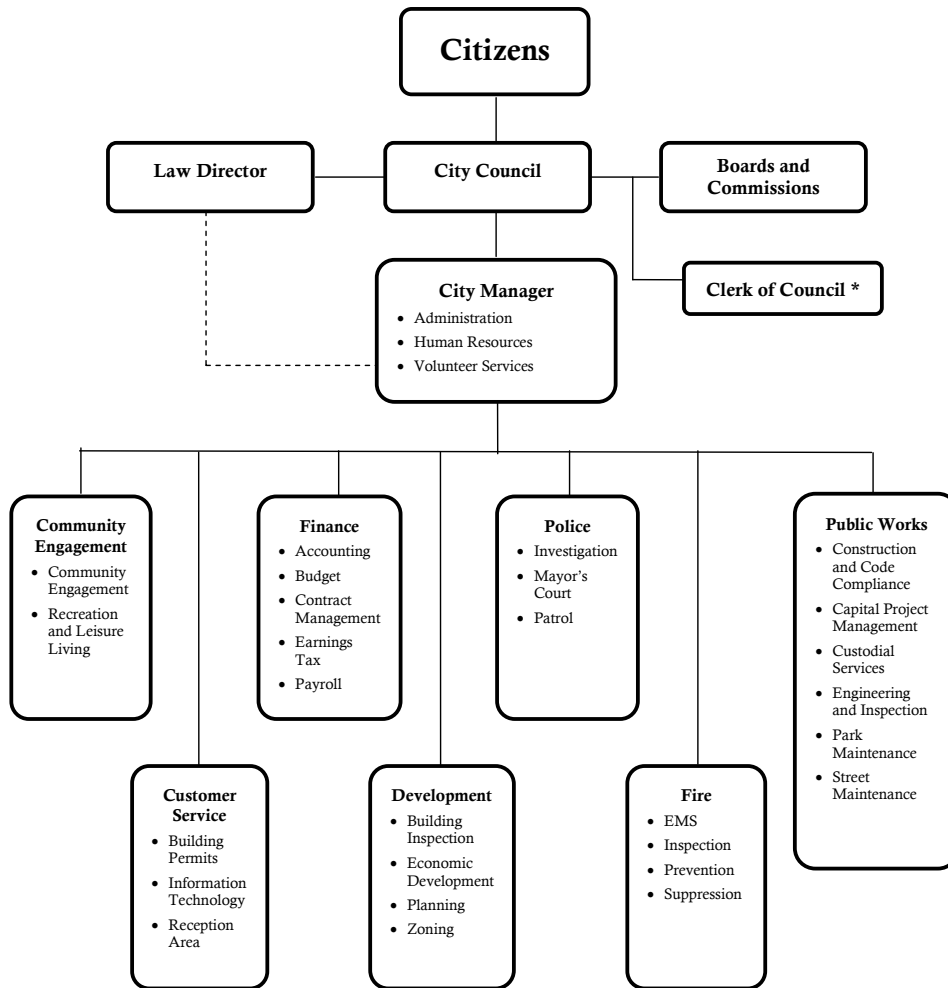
Citizens

Law Director

City Council

Boards and Commissions

Clerk of Council *

City Manager
- Administration
- Human Resources
- Volunteer Services

Community Engagement
- Community Engagement
- Recreation and Leisure Living

Finance
- Accounting
- Budget
- Contract Management
- Earnings Tax
- Payroll

Police
- Investigation
- Mayor's Court
- Patrol

Public Works
- Construction and Code Compliance
- Capital Project Management
- Custodial Services
- Engineering and Inspection
- Park Maintenance
- Street Maintenance

Customer Service
- Building Permits
- Information Technology
- Reception Area

Development
- Building Inspection
- Economic Development
- Planning
- Zoning

Fire
- EMS
- Inspection
- Prevention
- Suppression